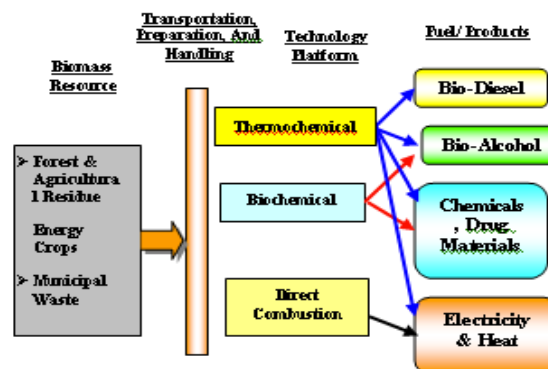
Biomass Resource

Transportation, Preparation, And Handling

Technology Platform

Fuel/ Products

➢ Forest & Agricultura l Residue

Energy Crops

➢ Municipal Waste

Thermochemical

Biochemical

Direct Combustion

Bio-Diesel

Bio-Alcohol

Chemicals , Drug, Materials

Electricity & Heat